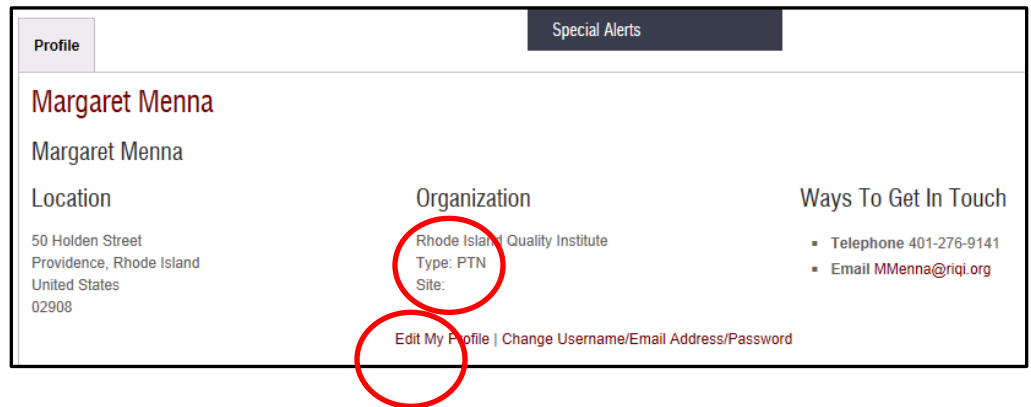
Profile

Special Alerts

Margaret Menna

Margaret Menna

Location

50 Holden Street
Providence, Rhode Island
United States
02908

Organization

Rhode Island Quality Institute
Type: PTN
Site:

Ways To Get In Touch

- **Telephone** 401-276-9141
- **Email** MMenna@riqi.org

Edit My Profile | Change Username/Email Address/Password